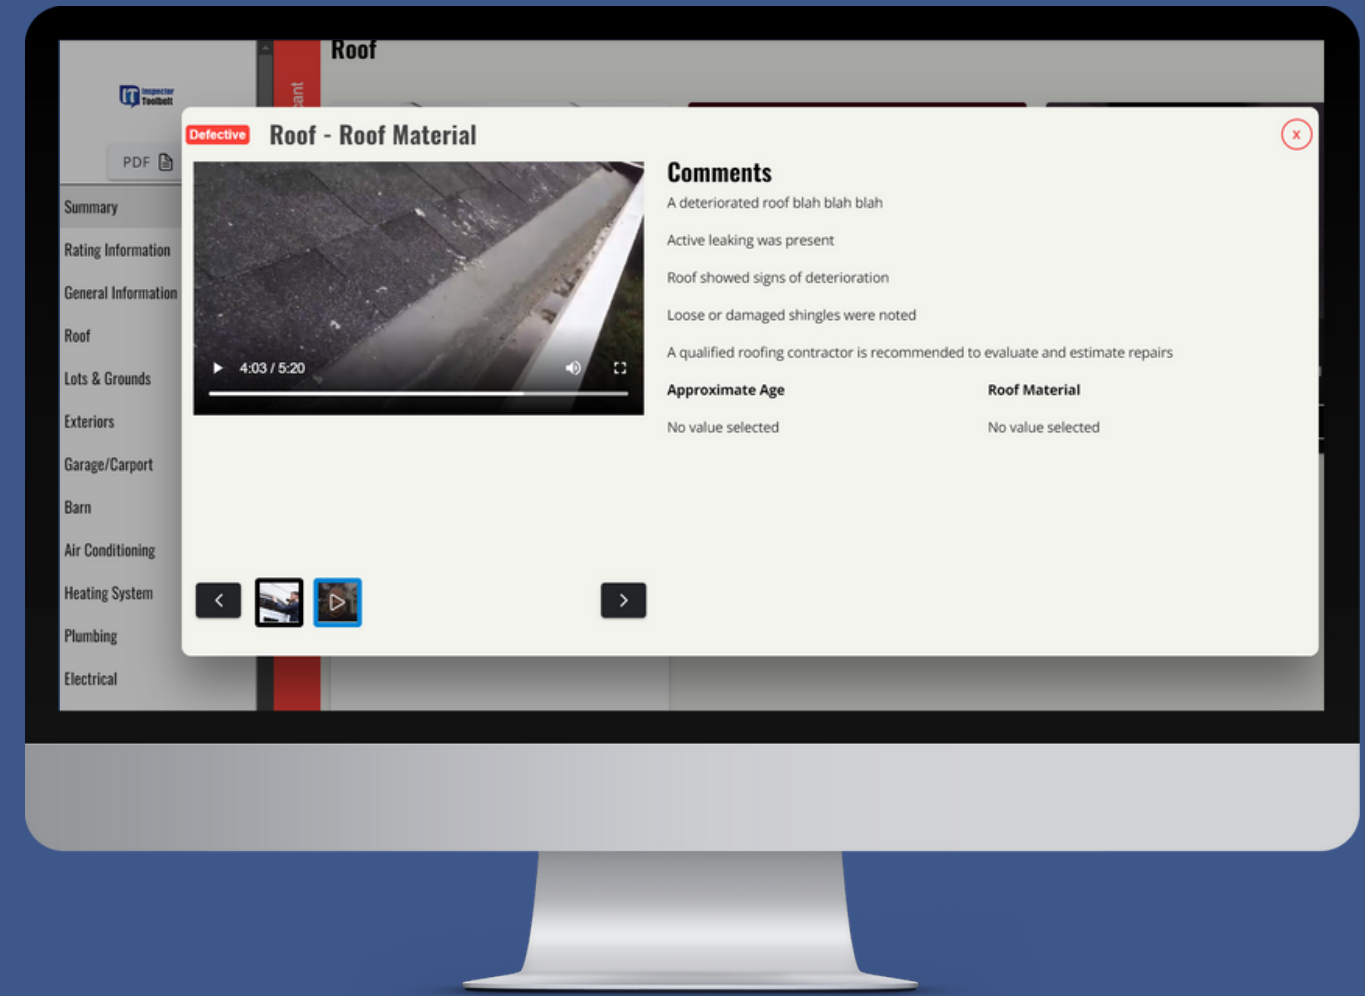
Inspector Toolbelt

PDF

Summary

Rating Information

General Information

Roof

Lots & Grounds

Exteriors

Garage/Carport

Barn

Air Conditioning

Heating System

Plumbing

Electrical

ant

Roof

Defective

Roof - Roof Material

x

4:03 / 5:20

Comments

A deteriorated roof blah blah blah

Active leaking was present

Roof showed signs of deterioration

Loose or damaged shingles were noted

A qualified roofing contractor is recommended to evaluate and estimate repairs

| Approximate Age | Roof Material |
|---|---|
| No value selected | No value selected |